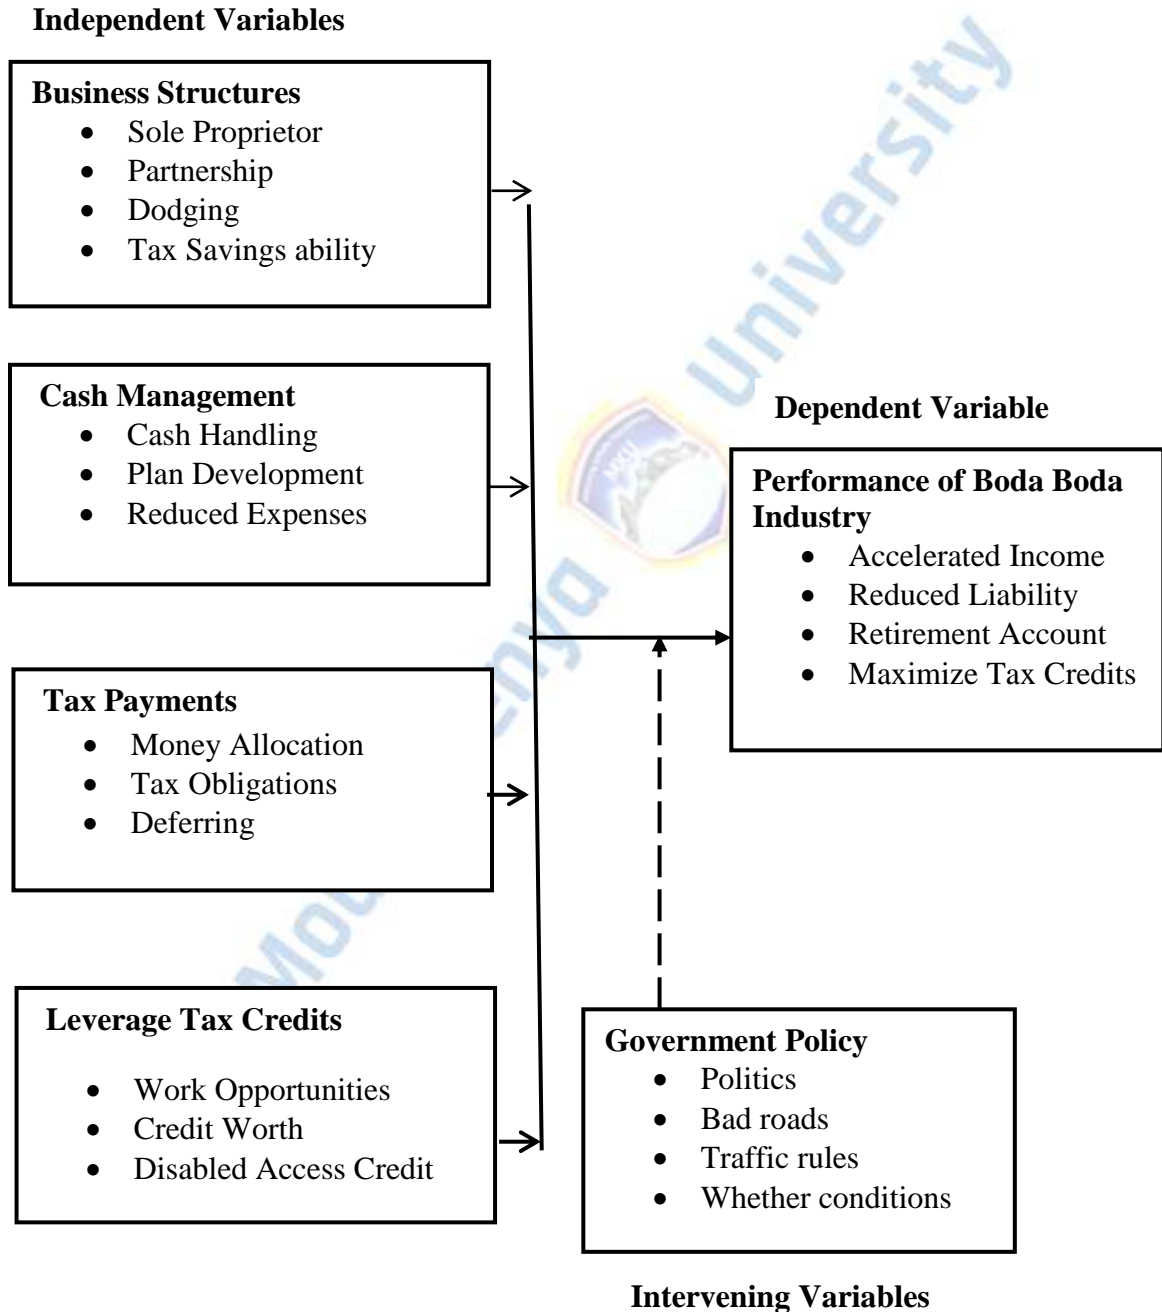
**Independent Variables**

**Business Structures**
- Sole Proprietor
- Partnership
- Dodging
- Tax Savings ability

**Cash Management**
- Cash Handling
- Plan Development
- Reduced Expenses

**Tax Payments**
- Money Allocation
- Tax Obligations
- Deferring

**Leverage Tax Credits**
- Work Opportunities
- Credit Worth
- Disabled Access Credit

**Dependent Variable**

**Performance of Boda Boda Industry**
- Accelerated Income
- Reduced Liability
- Retirement Account
- Maximize Tax Credits

**Government Policy**
- Politics
- Bad roads
- Traffic rules
- Whether conditions

**Intervening Variables**

Moi University